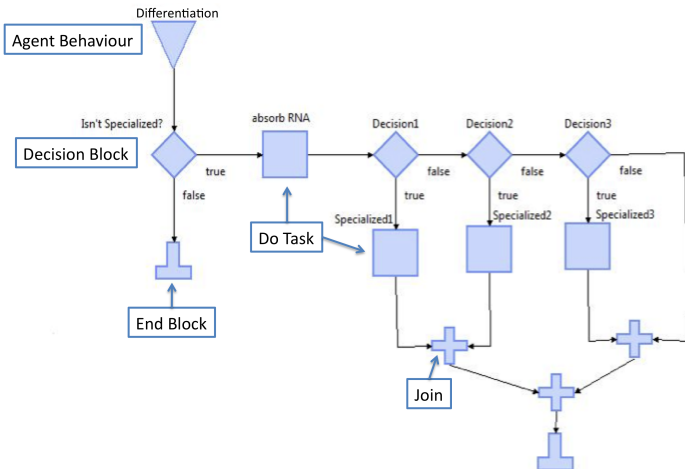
Differentiation

Agent Behaviour

Isn't Specialized?

Decision Block

true

false

absorb RNA

Decision1

false

true

Specialized1

Decision2

false

true

Specialized2

Decision3

false

true

Specialized3

Do Task

End Block

Join